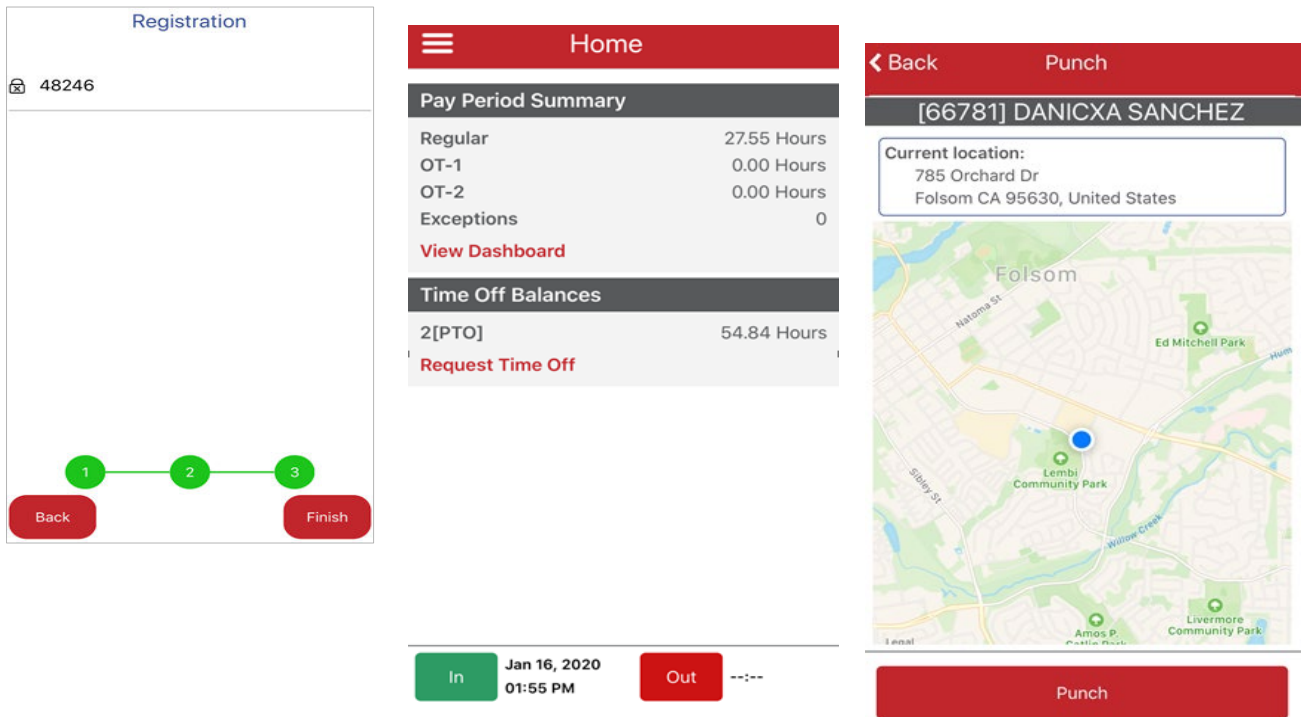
Registration

48246

1
2
3

Back

Finish

Home

Pay Period Summary

| | |
|---|---|
| Regular | 27.55 Hours |
| OT-1 | 0.00 Hours |
| OT-2 | 0.00 Hours |
| Exceptions | 0 |

View Dashboard

Time Off Balances

| | |
|---|---|
| 2[PTO] | 54.84 Hours |

Request Time Off

In

Jan 16, 2020
01:55 PM

Out

--:--

Back

Punch

[66781] DANICXA SANCHEZ

Current location:
785 Orchard Dr
Folsom CA 95630, United States

Folsom
Natoma St
Ed Mitchell Park
Hum
Lembi Community Park
Sibley St
Willow Creek
Livermore Community Park
Amos P. Catlin Park
Legal

Punch